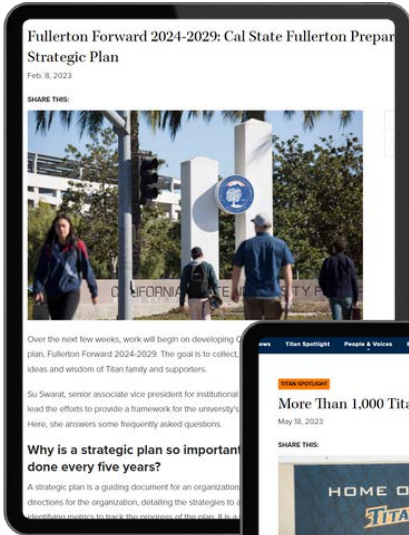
Fullerton Forward 2024-2029: Cal State Fullerton Prepar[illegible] Strategic Plan

Feb. 8, 2023

SHARE THIS:

CALIFORNIA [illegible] UNIVERSITY F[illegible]

Over the next few weeks, work will begin on developing C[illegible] plan, Fullerton Forward 2024-2029. The goal is to collect, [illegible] ideas and wisdom of Titan family and supporters.

Su Swarat, senior associate vice president for institutional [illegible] lead the efforts to provide a framework for the university's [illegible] Here, she answers some frequently asked questions.

Why is a strategic plan so important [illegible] done every five years?

A strategic plan is a guiding document for an organization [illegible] directions for the organization, detailing the strategies to a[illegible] identifying metrics to track the progress of the plan. It is a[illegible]

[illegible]ews Titan Spotlight People & Voices

TITAN SPOTLIGHT

More Than 1,000 Tita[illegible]

May 18, 2023

SHARE THIS:

HOME O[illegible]

TITA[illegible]